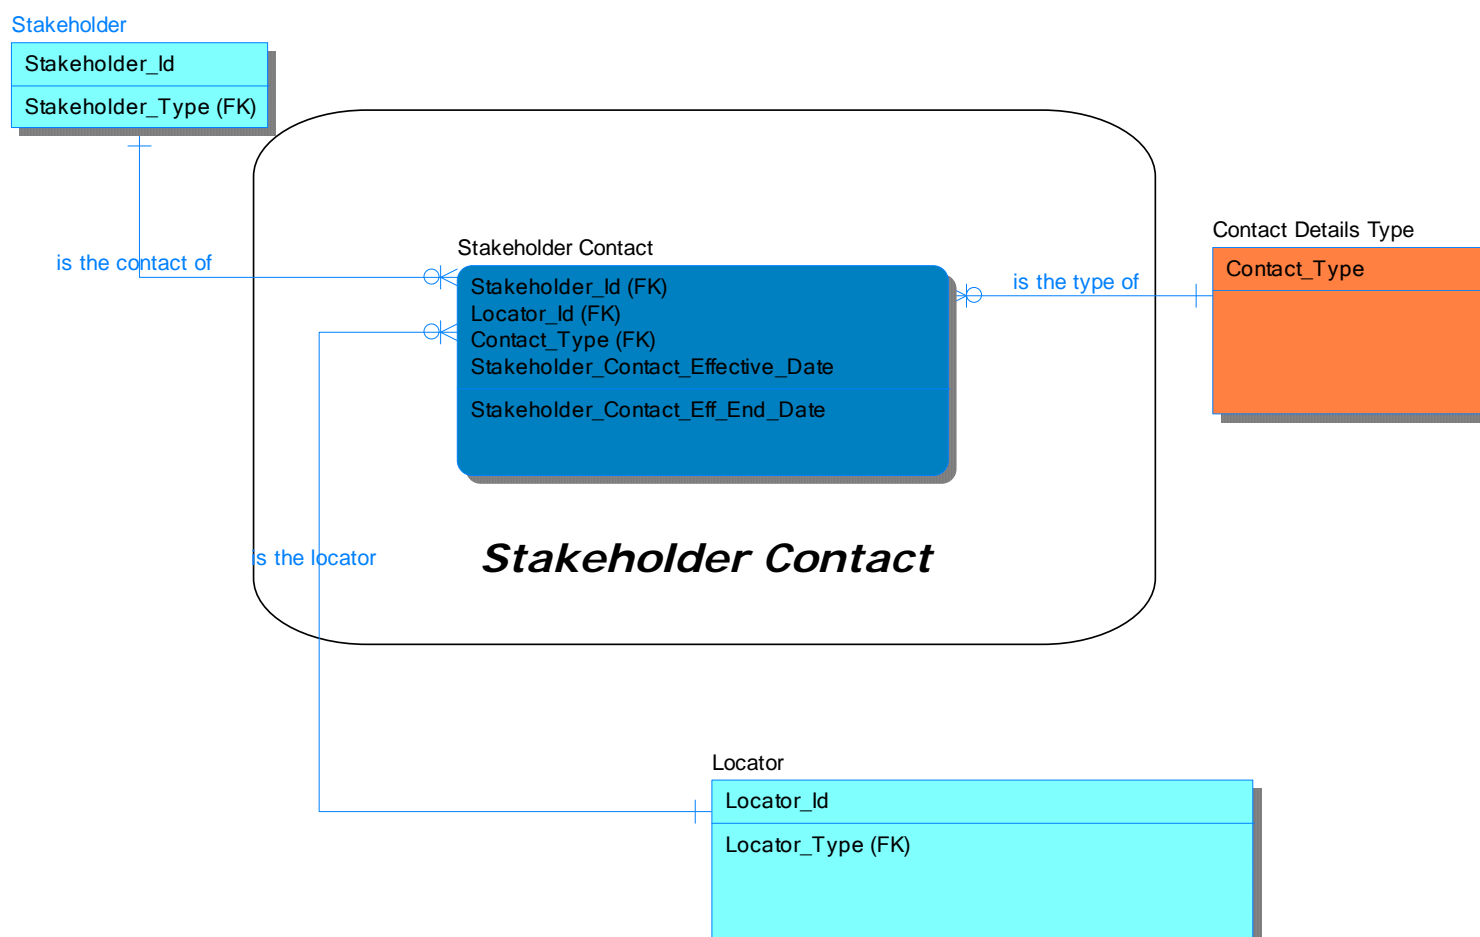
Stakeholder

Stakeholder_Id

Stakeholder_Type (FK)

is the contact of

Stakeholder Contact

Stakeholder_Id (FK)
Locator_Id (FK)
Contact_Type (FK)
Stakeholder_Contact_Effective_Date

Stakeholder_Contact_Eff_End_Date

is the type of

Contact Details Type

Contact_Type

is the locator

Stakeholder Contact

Locator

Locator_Id

Locator_Type (FK)